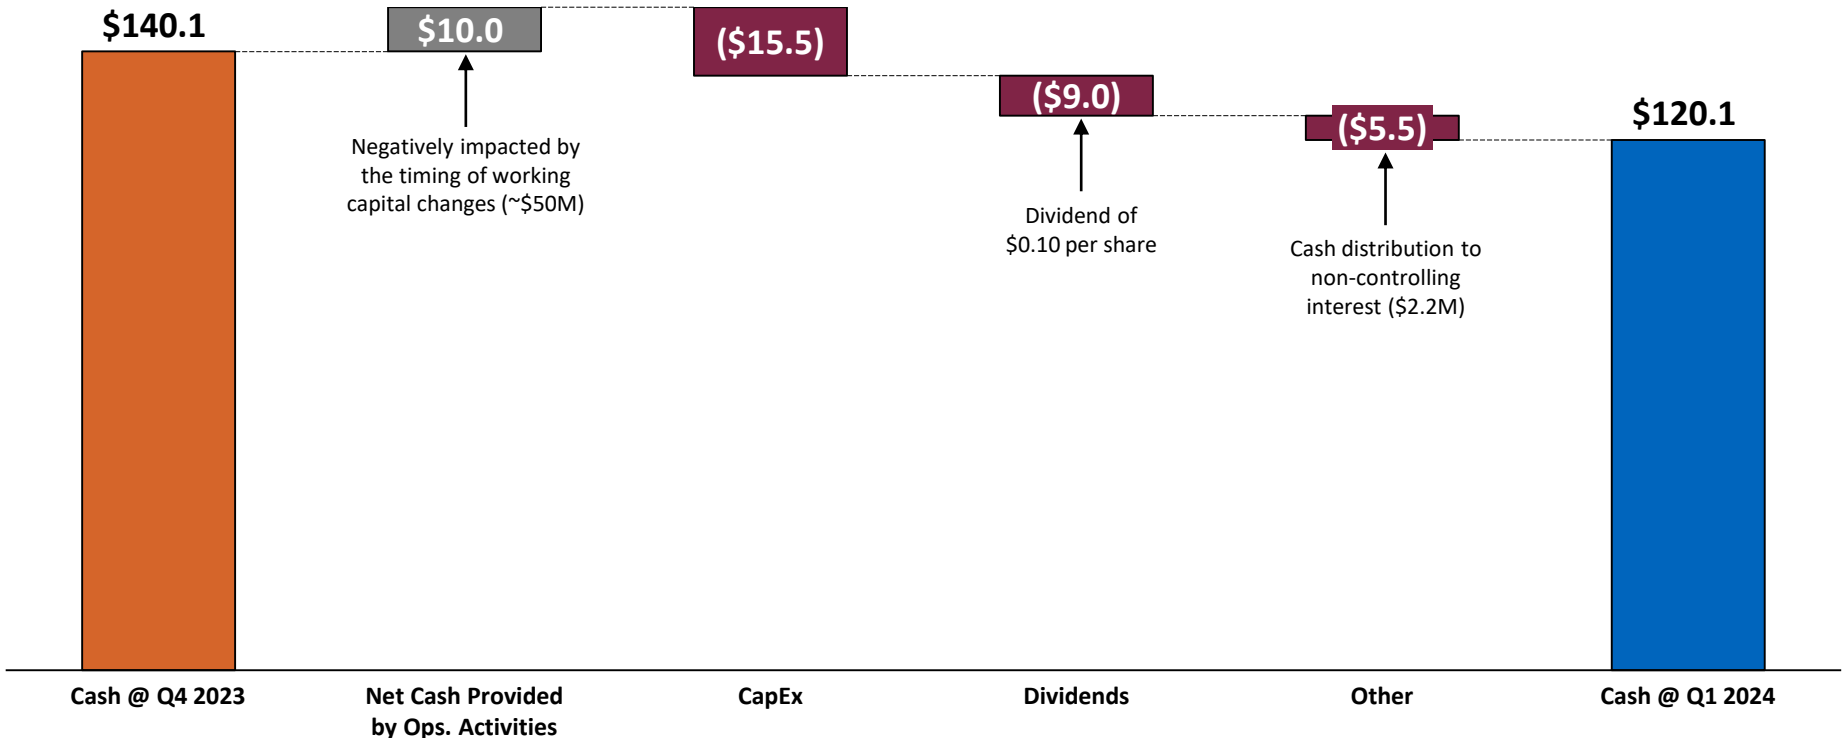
$140.1

$10.0

($15.5)

($9.0)

($5.5)

$120.1

Negatively impacted by the timing of working capital changes (~$50M)

Dividend of $0.10 per share

Cash distribution to non-controlling interest ($2.2M)

Cash @ Q4 2023

Net Cash Provided by Ops. Activities

CapEx

Dividends

Other

Cash @ Q1 2024